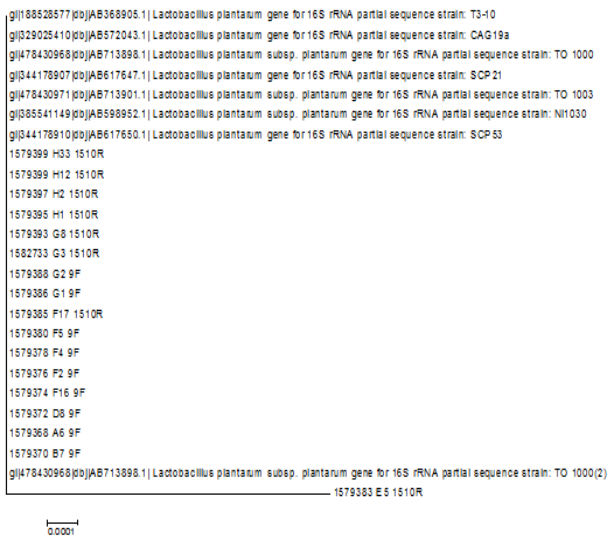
gi|188528577|dbj|AB368905.1| Lactobacillus plantarum gene for 16S rRNA partial sequence strain: T3-10
gi|329025410|dbj|AB572043.1| Lactobacillus plantarum gene for 16S rRNA partial sequence strain: CAG19a
gi|478430968|dbj|AB713898.1| Lactobacillus plantarum subsp. plantarum gene for 16S rRNA partial sequence strain: TO 1000
gi|344178907|dbj|AB617647.1| Lactobacillus plantarum gene for 16S rRNA partial sequence strain: SCP21
gi|478430971|dbj|AB713901.1| Lactobacillus plantarum subsp. plantarum gene for 16S rRNA partial sequence strain: TO 1003
gi|385541149|dbj|AB598952.1| Lactobacillus plantarum gene for 16S rRNA partial sequence strain: NI1030
gi|344178910|dbj|AB617650.1| Lactobacillus plantarum gene for 16S rRNA partial sequence strain: SCP53
1579399 H33 1510R
1579399 H12 1510R
1579397 H2 1510R
1579395 H1 1510R
1579393 G8 1510R
1582733 G3 1510R
1579388 G2 9F
1579386 G1 9F
1579385 F17 1510R
1579380 F5 9F
1579378 F4 9F
1579376 F2 9F
1579374 F16 9F
1579372 D8 9F
1579368 A6 9F
1579370 B7 9F
gi|478430968|dbj|AB713898.1| Lactobacillus plantarum subsp. plantarum gene for 16S rRNA partial sequence strain: TO 1000(2)
1579383 E5 1510R
0.0001